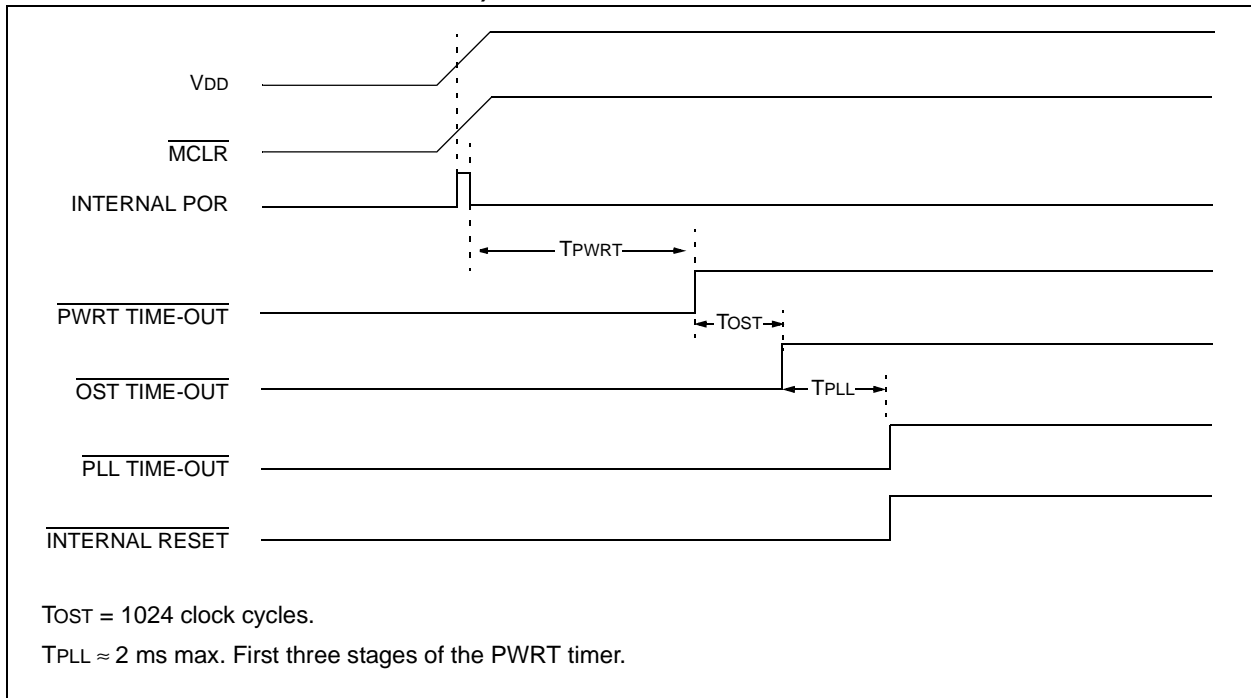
VDD

$\overline{\text{MCLR}}$

INTERNAL POR

TPWRT

$\overline{\text{PWRT TIME-OUT}}$

TOST

$\overline{\text{OST TIME-OUT}}$

TPLL

$\overline{\text{PLL TIME-OUT}}$

$\overline{\text{INTERNAL RESET}}$

TOST = 1024 clock cycles.

TPLL $\approx$ 2 ms max. First three stages of the PWRT timer.